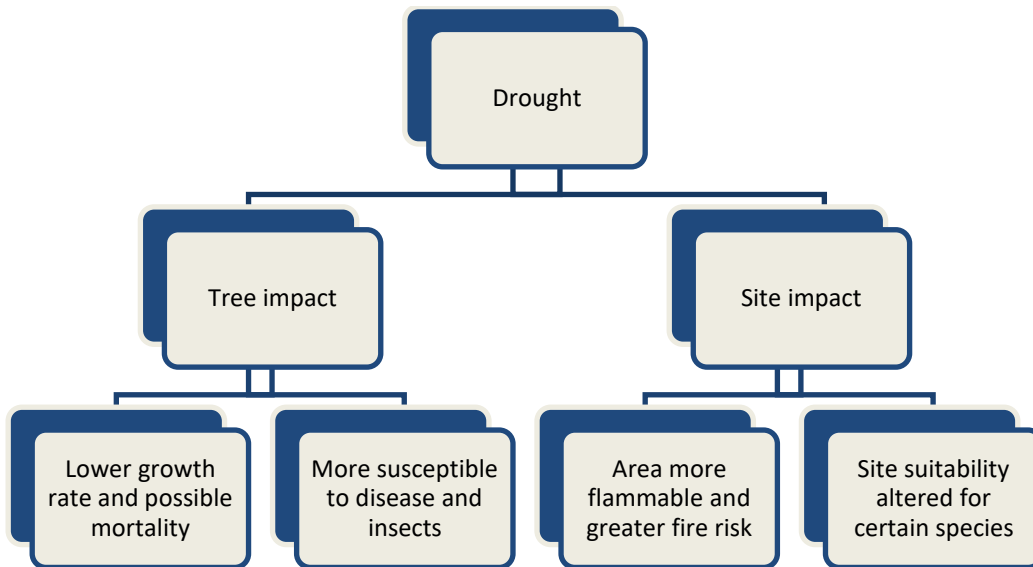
Drought

Tree impact

Site impact

Lower growth rate and possible mortality

More susceptible to disease and insects

Area more flammable and greater fire risk

Site suitability altered for certain species